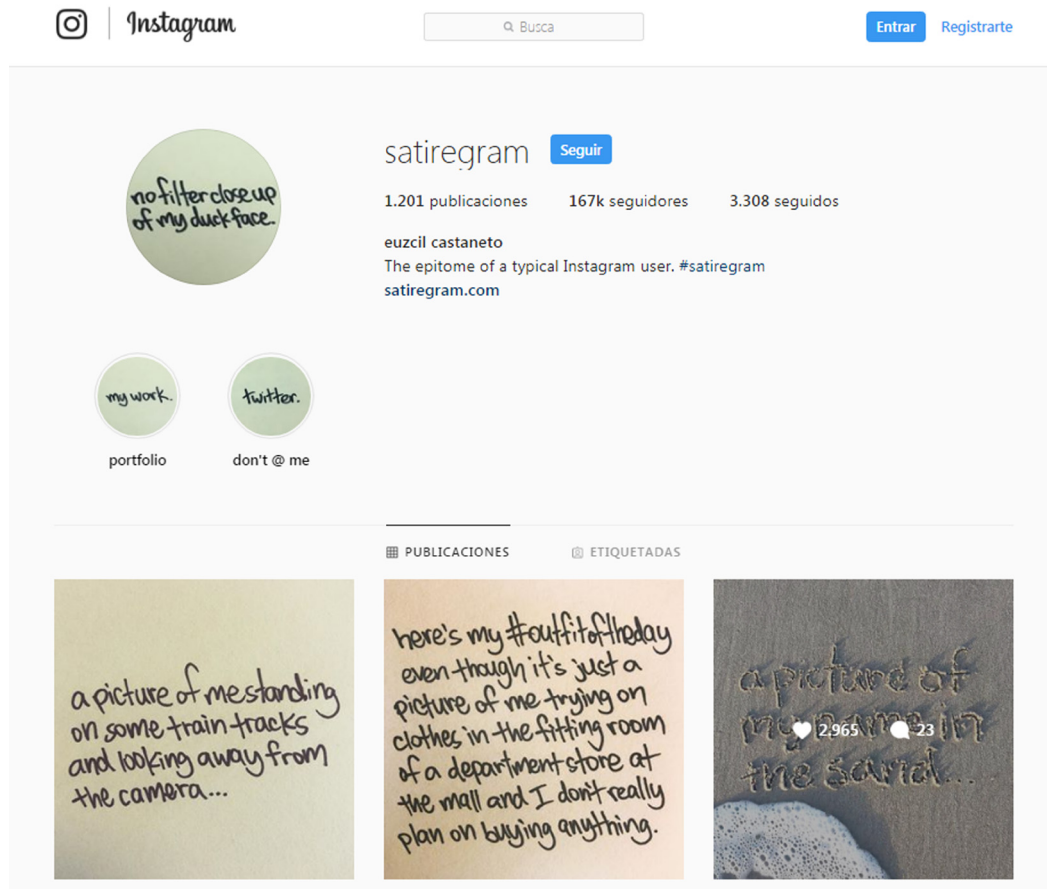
Instagram

Busca

Entrar Registrarte

satiregram Seguir

1.201 publicaciones 167k seguidores 3.308 seguidos

euzcil castaneto
The epitome of a typical Instagram user. #satiregram
satiregram.com

no filter close up of my duck face.

my work.
portfolio

twitter.
don't @ me

PUBLICACIONES ETIQUETADAS

a picture of me standing on some train tracks and looking away from the camera...

here's my #outfitoftheday even though it's just a picture of me trying on clothes in the fitting room of a department store at the mall and I don't really plan on buying anything.

a picture of my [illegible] in the sand...

2.965 23